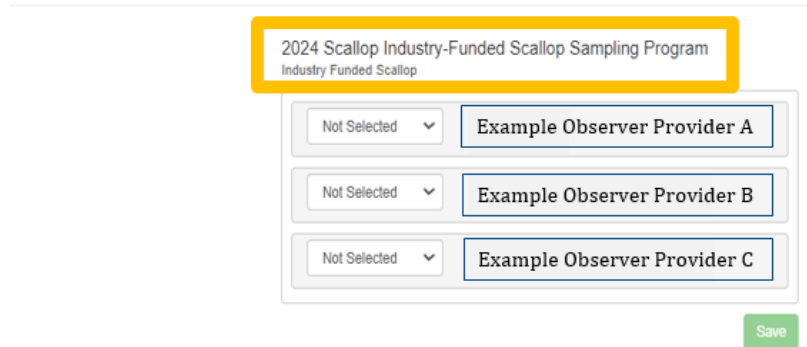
2024 Scallop Industry-Funded Scallop Sampling Program
Industry Funded Scallop

Not Selected
Example Observer Provider A

Not Selected
Example Observer Provider B

Not Selected
Example Observer Provider C

Save